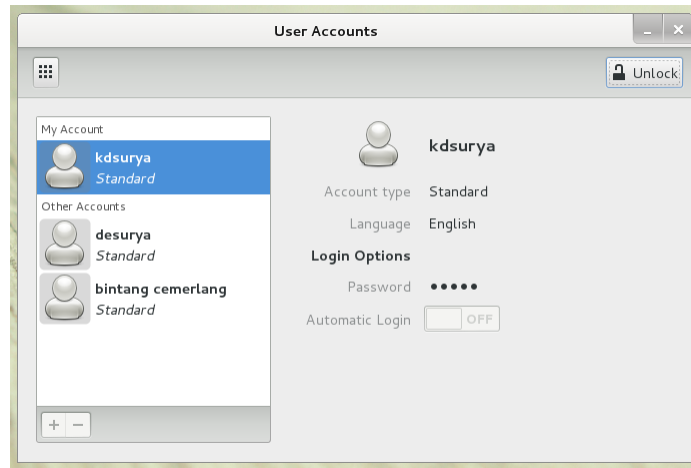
User Accounts

Unlock

My Account

kdsurya
Standard

Other Accounts

desurya
Standard

bintang cemerlang
Standard

+ −

kdsurya

Account type Standard

Language English

Login Options

Password ●●●●●

Automatic Login OFF